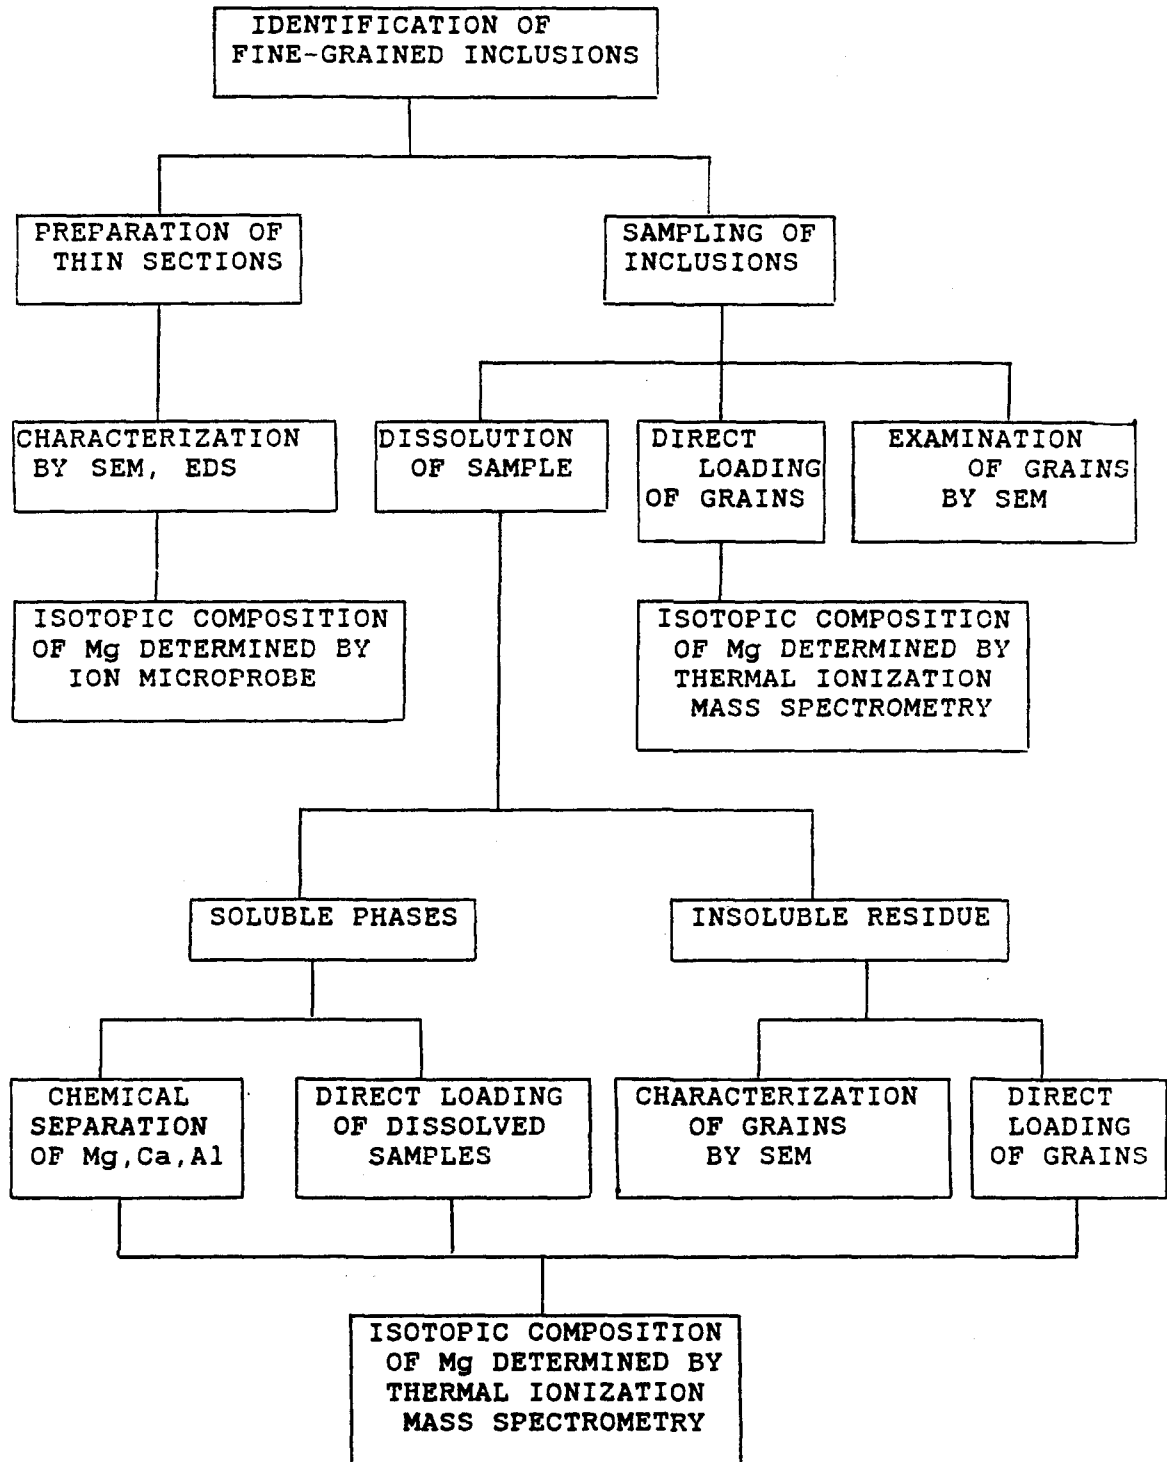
IDENTIFICATION OF FINE-GRAINED INCLUSIONS

PREPARATION OF THIN SECTIONS

SAMPLING OF INCLUSIONS

CHARACTERIZATION BY SEM, EDS

DISSOLUTION OF SAMPLE

DIRECT LOADING OF GRAINS

EXAMINATION OF GRAINS BY SEM

ISOTOPIC COMPOSITION OF Mg DETERMINED BY ION MICROPROBE

ISOTOPIC COMPOSITION OF Mg DETERMINED BY THERMAL IONIZATION MASS SPECTROMETRY

SOLUBLE PHASES

INSOLUBLE RESIDUE

CHEMICAL SEPARATION OF Mg,Ca,Al

DIRECT LOADING OF DISSOLVED SAMPLES

CHARACTERIZATION OF GRAINS BY SEM

DIRECT LOADING OF GRAINS

ISOTOPIC COMPOSITION OF Mg DETERMINED BY THERMAL IONIZATION MASS SPECTROMETRY